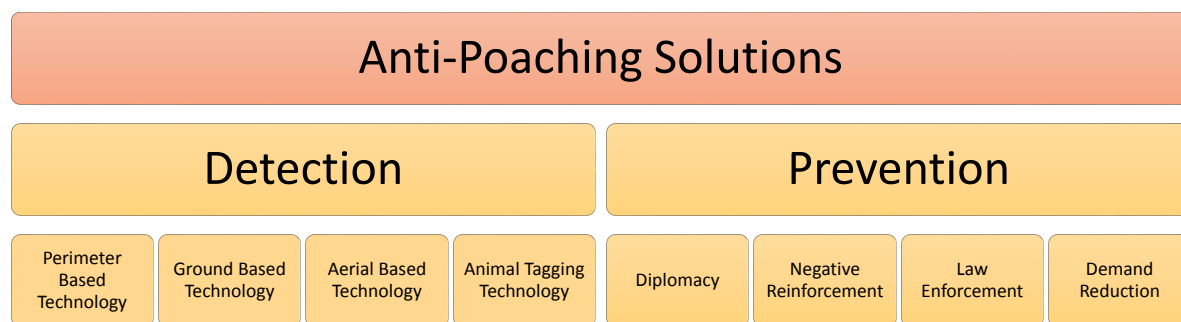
Anti-Poaching Solutions

Detection

Prevention

Perimeter Based Technology

Ground Based Technology

Aerial Based Technology

Animal Tagging Technology

Diplomacy

Negative Reinforcement

Law Enforcement

Demand Reduction